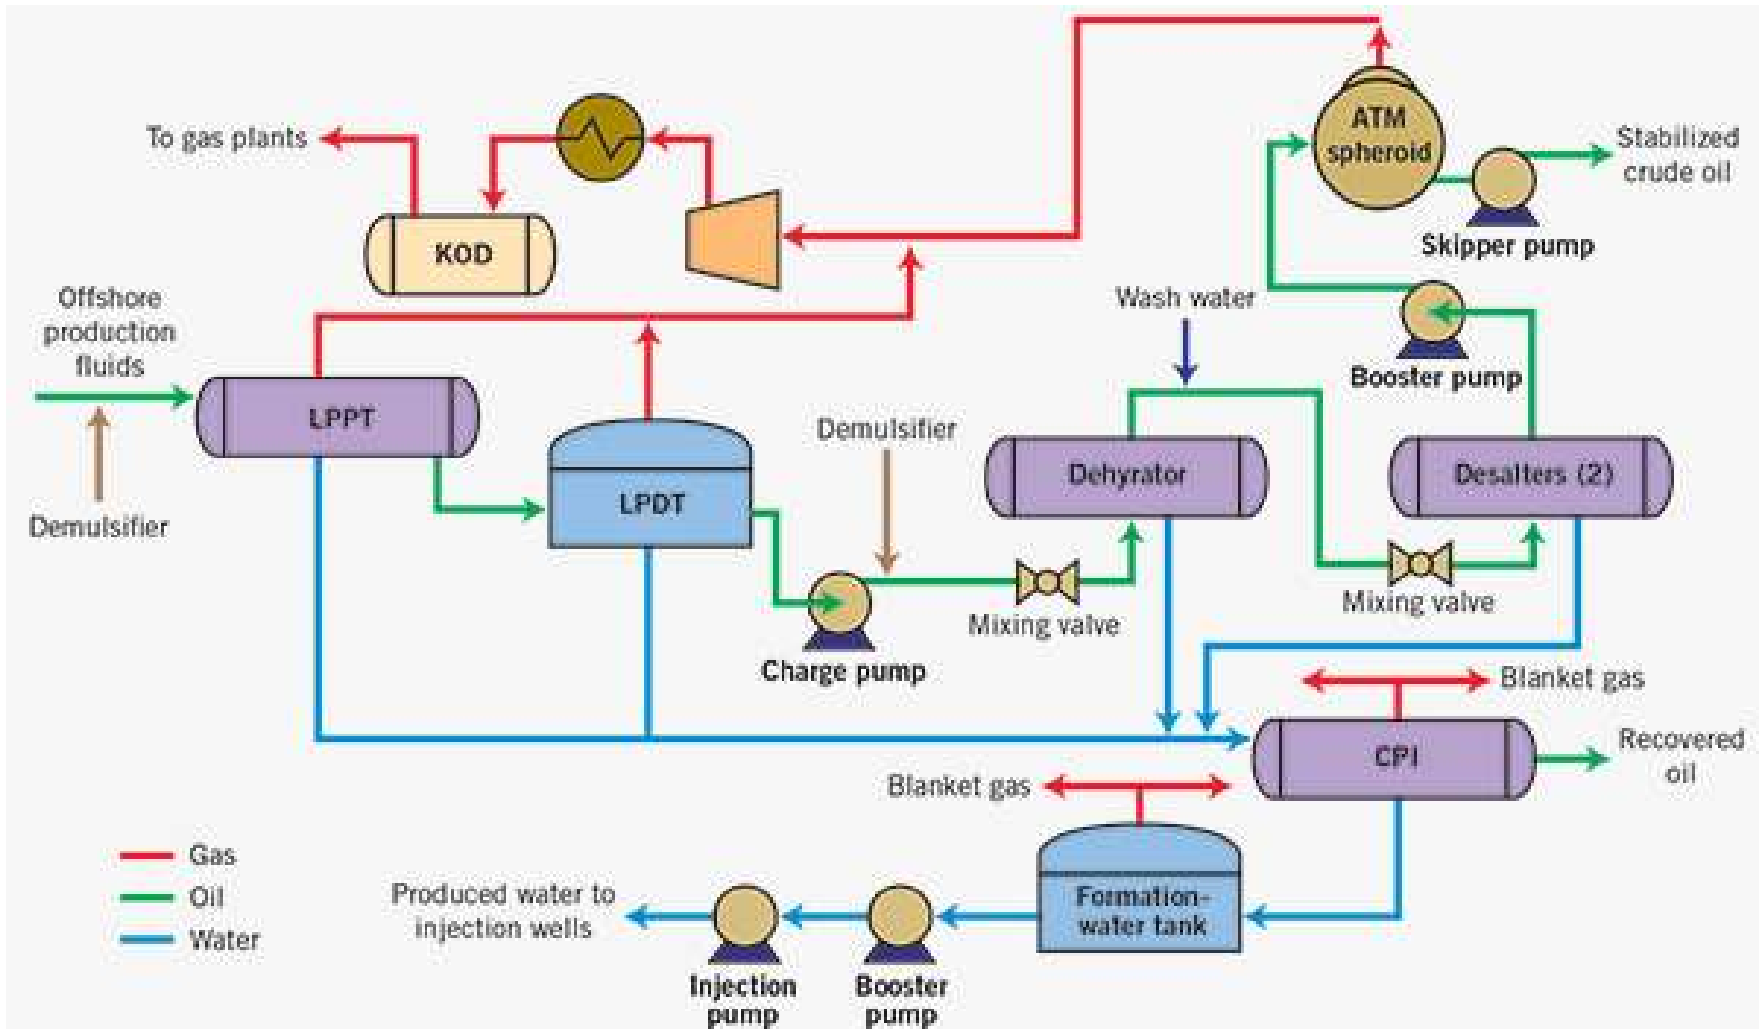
To gas plants

KOD

ATM spheroid

Stabilized crude oil

Skipper pump

Offshore production fluids

Demulsifier

LPPT

LPDT

Wash water

Booster pump

Demulsifier

Dehyrator

Desalters (2)

Charge pump

Mixing valve

Mixing valve

Blanket gas

CPI

Recovered oil

Blanket gas

Gas
Oil
Water

Produced water to injection wells

Injection pump

Booster pump

Formation-water tank